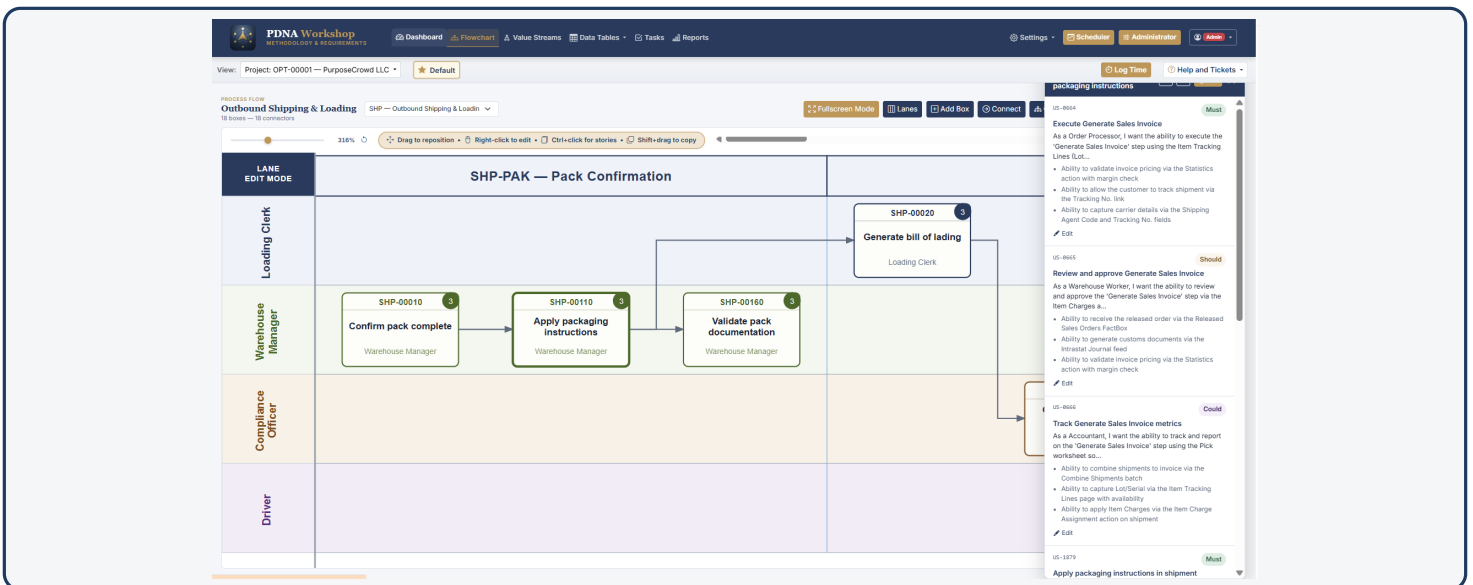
PDNA Workshop
METHODOLOGY & REQUIREMENTS

Dashboard Flowchart Value Streams Data Tables Tasks Reports

Settings Scheduler Administrator Admin

View: Project: OPT-00001 — PurposeCrowd LLC Default

Log Time Help and Tickets

PROCESS FLOW
Outbound Shipping & Loading SHP — Outbound Shipping & Loadin
18 boxes — 18 connectors

Fullscreen Mode Lanes Add Box Connect

316% Drag to reposition • Right-click to edit • Ctrl+click for stories • Shift+drag to copy

LANE EDIT MODE

SHP-PAK — Pack Confirmation

Loading Clerk

Warehouse Manager

Compliance Officer

Driver

SHP-00020 3
Generate bill of lading
Loading Clerk

SHP-00010 3
Confirm pack complete
Warehouse Manager

SHP-00110 3
Apply packaging instructions
Warehouse Manager

SHP-00160 3
Validate pack documentation
Warehouse Manager

packaging instructions

US-0664 Must
Execute Generate Sales Invoice
As a Order Processor, I want the ability to execute the 'Generate Sales Invoice' step using the Item Tracking Lines (Lot...
• Ability to validate invoice pricing via the Statistics action with margin check
• Ability to allow the customer to track shipment via the Tracking No. link
• Ability to capture carrier details via the Shipping Agent Code and Tracking No. fields
Edit

US-0665 Should
Review and approve Generate Sales Invoice
As a Warehouse Worker, I want the ability to review and approve the 'Generate Sales Invoice' step via the Item Charges a...
• Ability to receive the released order via the Released Sales Orders FactBox
• Ability to generate customs documents via the Intrastat Journal feed
• Ability to validate invoice pricing via the Statistics action with margin check
Edit

US-0666 Could
Track Generate Sales Invoice metrics
As a Accountant, I want the ability to track and report on the 'Generate Sales Invoice' step using the Pick worksheet so...
• Ability to combine shipments to invoice via the Combine Shipments batch
• Ability to capture Lot/Serial via the Item Tracking Lines page with availability
• Ability to apply Item Charges via the Item Charge Assignment action on shipment
Edit

US-1079 Must
Apply packaging instructions in shipment